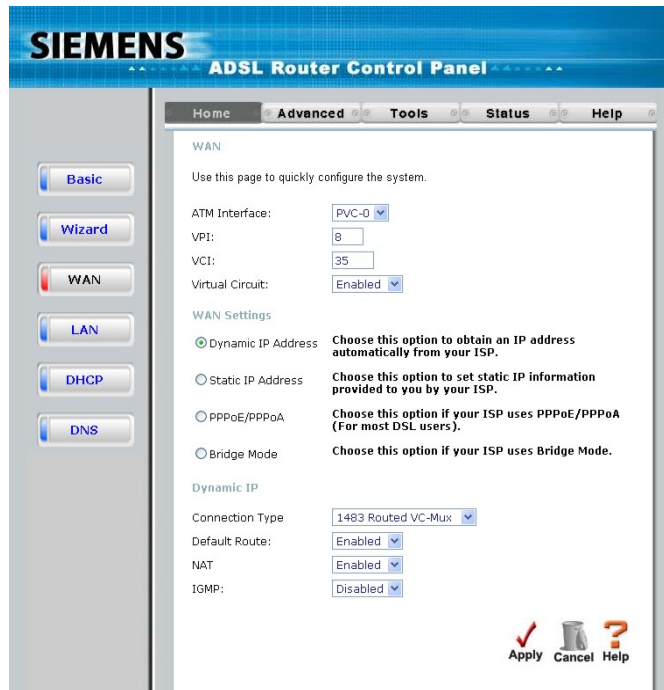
SIEMENS
ADSL Router Control Panel

Home | Advanced | Tools | Status | Help

Basic
Wizard
WAN
LAN
DHCP
DNS

WAN

Use this page to quickly configure the system.

ATM Interface: PVC-0
VPI: 8
VCI: 35
Virtual Circuit: Enabled

WAN Settings

Dynamic IP Address — Choose this option to obtain an IP address automatically from your ISP.

Static IP Address — Choose this option to set static IP information provided to you by your ISP.

PPPoE/PPPoA — Choose this option if your ISP uses PPPoE/PPPoA (For most DSL users).

Bridge Mode — Choose this option if your ISP uses Bridge Mode.

Dynamic IP

Connection Type: 1483 Routed VC-Mux
Default Route: Enabled
NAT: Enabled
IGMP: Disabled

Apply Cancel Help